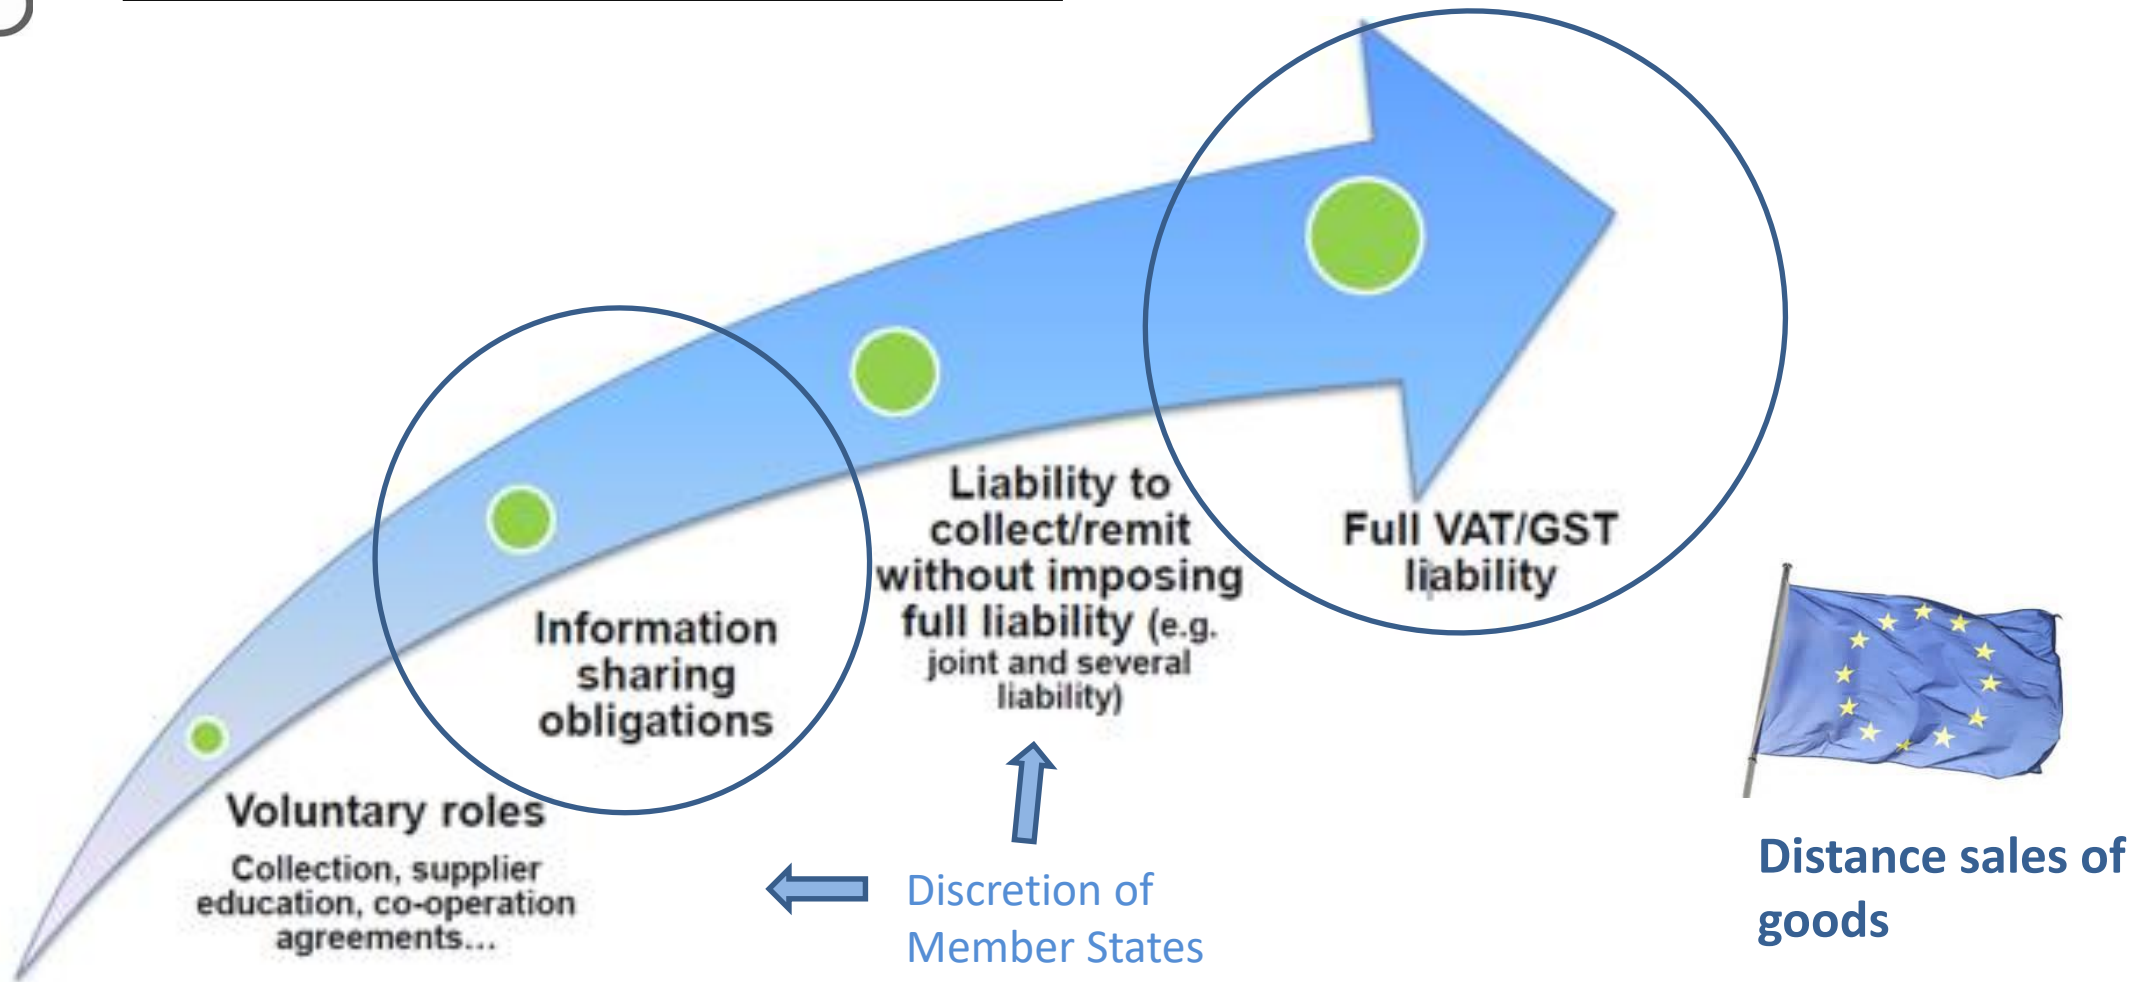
Voluntary roles

Collection, supplier education, co-operation agreements...

Information sharing obligations

Liability to collect/remit without imposing full liability (e.g. joint and several liability)

Full VAT/GST liability

Discretion of Member States

Distance sales of goods